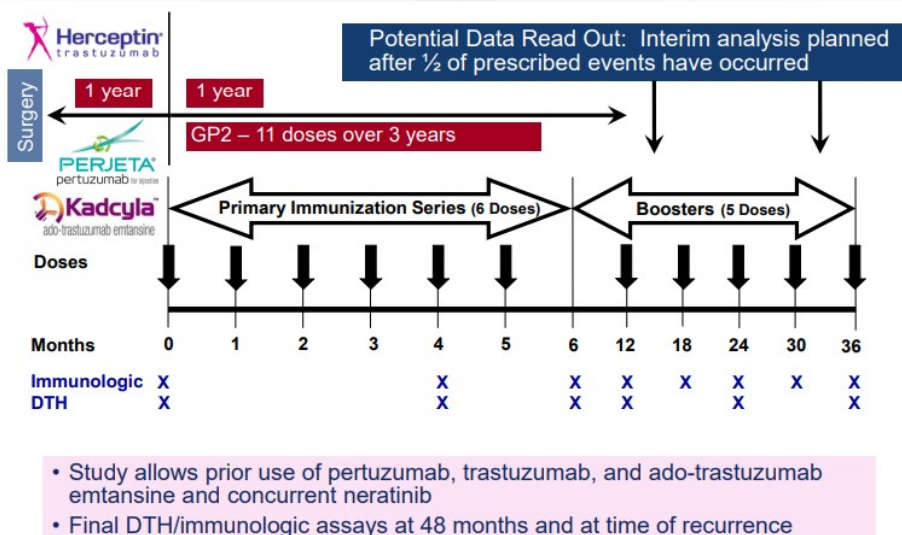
Herceptin trastuzumab

Surgery

1 year

1 year

Potential Data Read Out: Interim analysis planned after ½ of prescribed events have occurred

GP2 – 11 doses over 3 years

PERJETA pertuzumab for injection

Kadcyla ado-trastuzumab emtansine

Primary Immunization Series (6 Doses)

Boosters (5 Doses)

Doses

| Months | 0 | 1 | 2 | 3 | 4 | 5 | 6 | 12 | 18 | 24 | 30 | 36 |
|---|---|---|---|---|---|---|---|---|---|---|---|---|
| Immunologic | X | | | | X | | X | X | X | X | X | X |
| DTH | X | | | | X | | X | X | | X | | X |

• Study allows prior use of pertuzumab, trastuzumab, and ado-trastuzumab emtansine and concurrent neratinib

• Final DTH/immunologic assays at 48 months and at time of recurrence